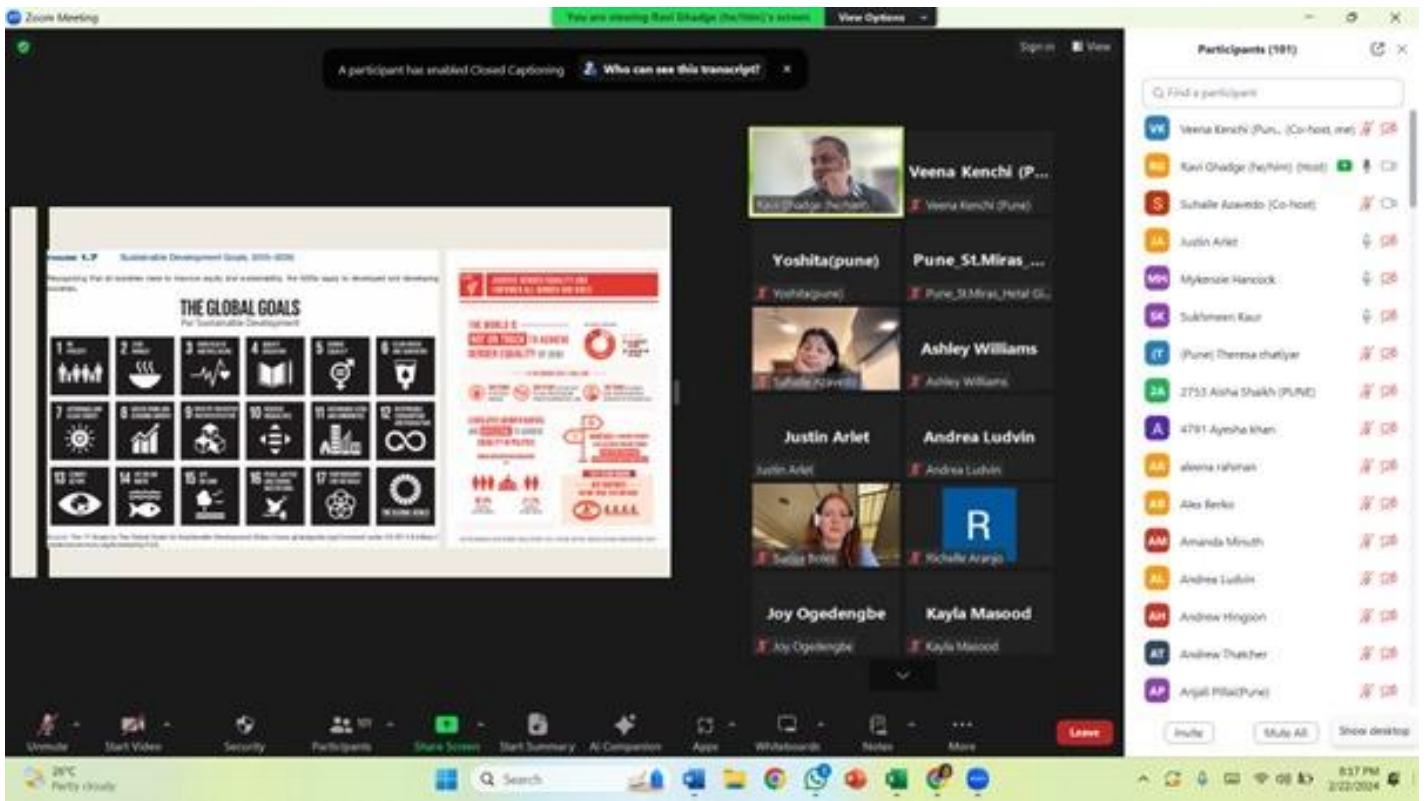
Zoom Meeting

You are viewing Ravi Ghadge (he/him)'s screen

View Options

Sign in

View

A participant has enabled Closed Captioning

Who can see this transcript?

Figure 1.7 Sustainable Development Goals, 2015–2030

THE GLOBAL GOALS

For Sustainable Development

THE WORLD IS NOT ON TRACK TO ACHIEVE GENDER EQUALITY BY 2030

Ravi Ghadge (he/him)

Veena Kenchi (P...

Veena Kenchi (Pune)

Yoshita(pune)

Yoshita(pune)

Pune_St.Miras_...

Pune_St.Miras_Hetal Gi...

Suhaile Azavedo

Ashley Williams

Ashley Williams

Justin Arlet

Justin Arlet

Andrea Ludvin

Andrea Ludvin

Sarah Boles

R

Richelle Araujo

Joy Ogedengbe

Joy Ogedengbe

Kayla Masood

Kayla Masood

Participants (101)

Find a participant

Veena Kenchi (Pun... (Co-host, me)

Ravi Ghadge (he/him) (Host)

Suhaile Azavedo (Co-host)

Justin Arlet

Mykenzie Hancock

Sukhmeen Kaur

(Pune) Theresa chattiyar

2753 Aisha Shaikh (PUNE)

4791 Ayesha khan

aleena rahman

Alex Berko

Amanda Minuth

Andrea Ludvin

Andrew Hingson

Andrew Thatcher

Anjali Pillai(Pune)

Invite

Mute All

Show desktop

Unmute

Start Video

Security

Participants 101

Share Screen

Start Summary

AI Companion

Apps

Whiteboards

Notes

More

Leave

26°C

Partly cloudy

Search

8:17 PM

2/22/2024